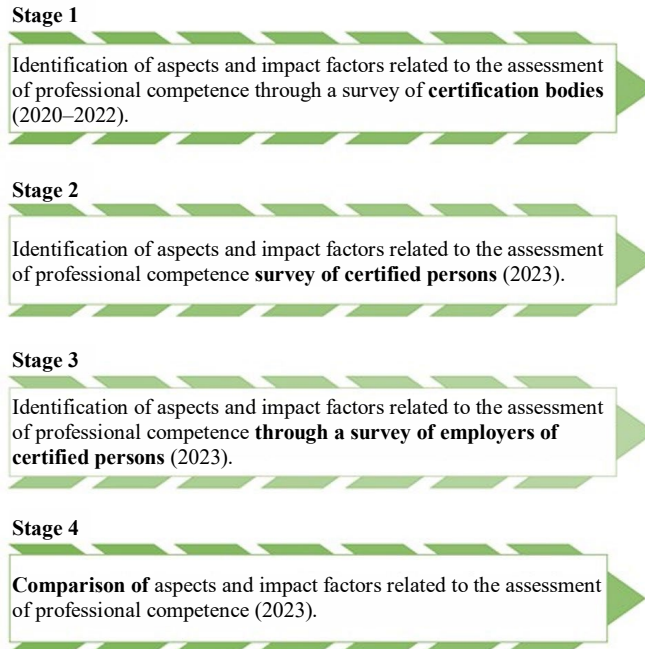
**Stage 1**

Identification of aspects and impact factors related to the assessment of professional competence through a survey of **certification bodies** (2020–2022).

**Stage 2**

Identification of aspects and impact factors related to the assessment of professional competence **survey of certified persons** (2023).

**Stage 3**

Identification of aspects and impact factors related to the assessment of professional competence **through a survey of employers of certified persons** (2023).

**Stage 4**

**Comparison of** aspects and impact factors related to the assessment of professional competence (2023).